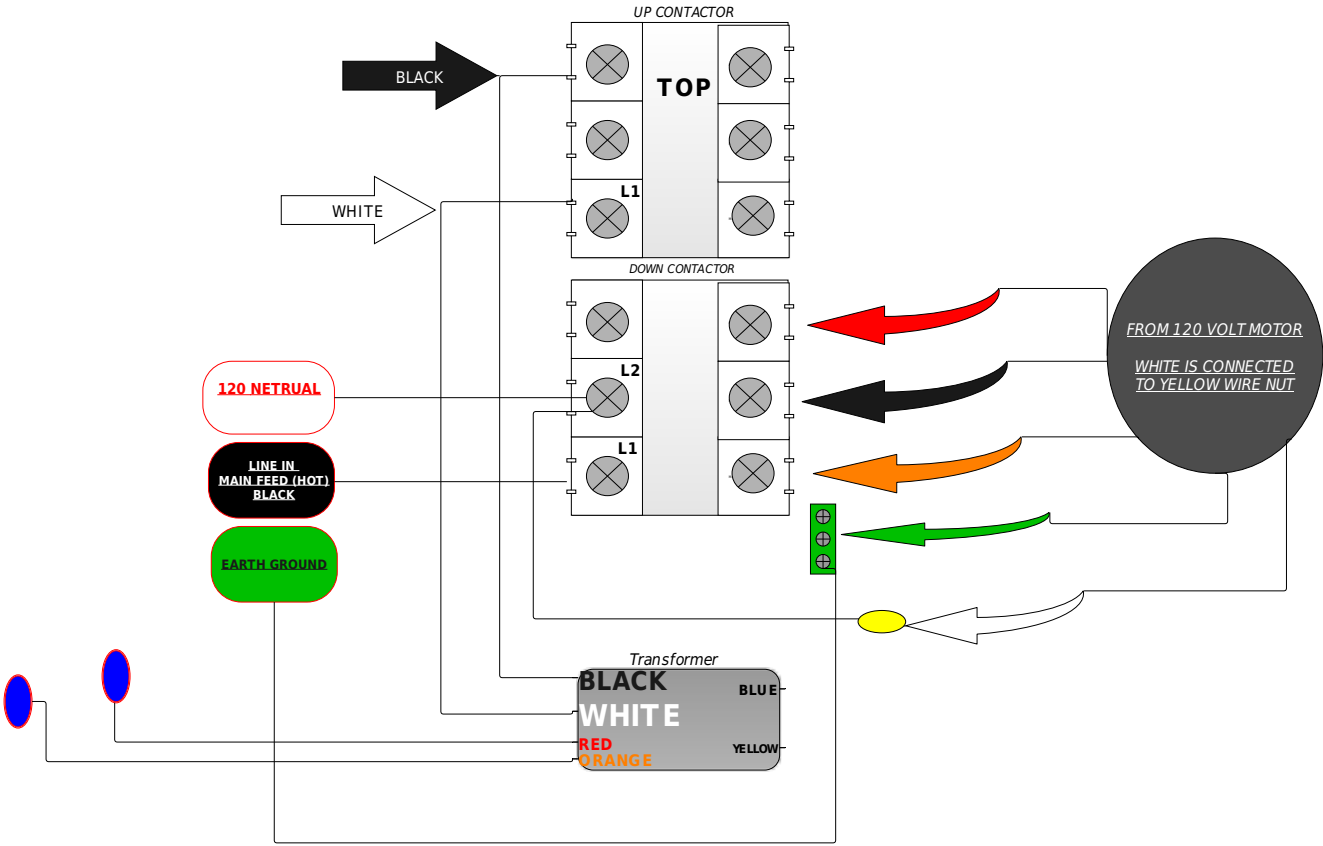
UP CONTACTOR

BLACK

TOP

WHITE

L1

DOWN CONTACTOR

FROM 120 VOLT MOTOR

WHITE IS CONNECTED TO YELLOW WIRE NUT

120 NETRUAL

L2

LINE IN MAIN FEED (HOT) BLACK

L1

EARTH GROUND

Transformer

BLACK

WHITE

RED

ORANGE

BLUE

YELLOW